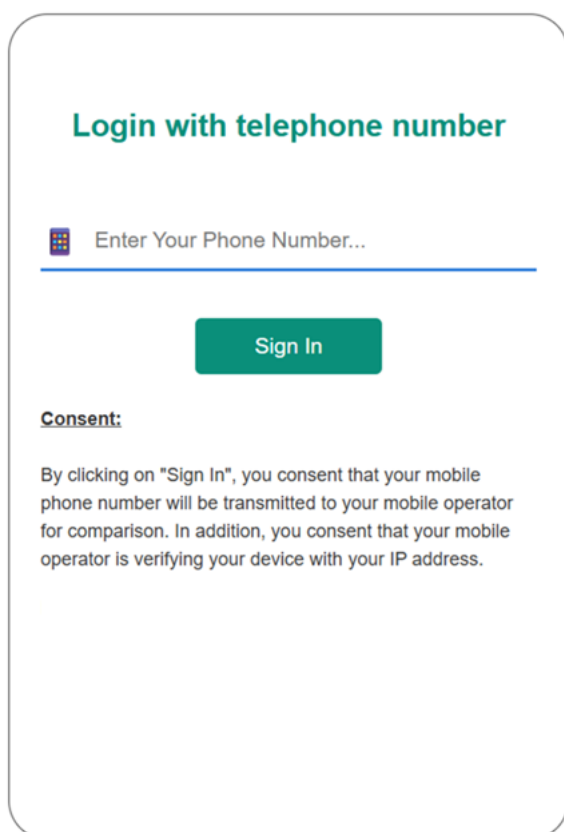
Login with telephone number

Enter Your Phone Number...

Sign In

Consent:

By clicking on "Sign In", you consent that your mobile phone number will be transmitted to your mobile operator for comparison. In addition, you consent that your mobile operator is verifying your device with your IP address.